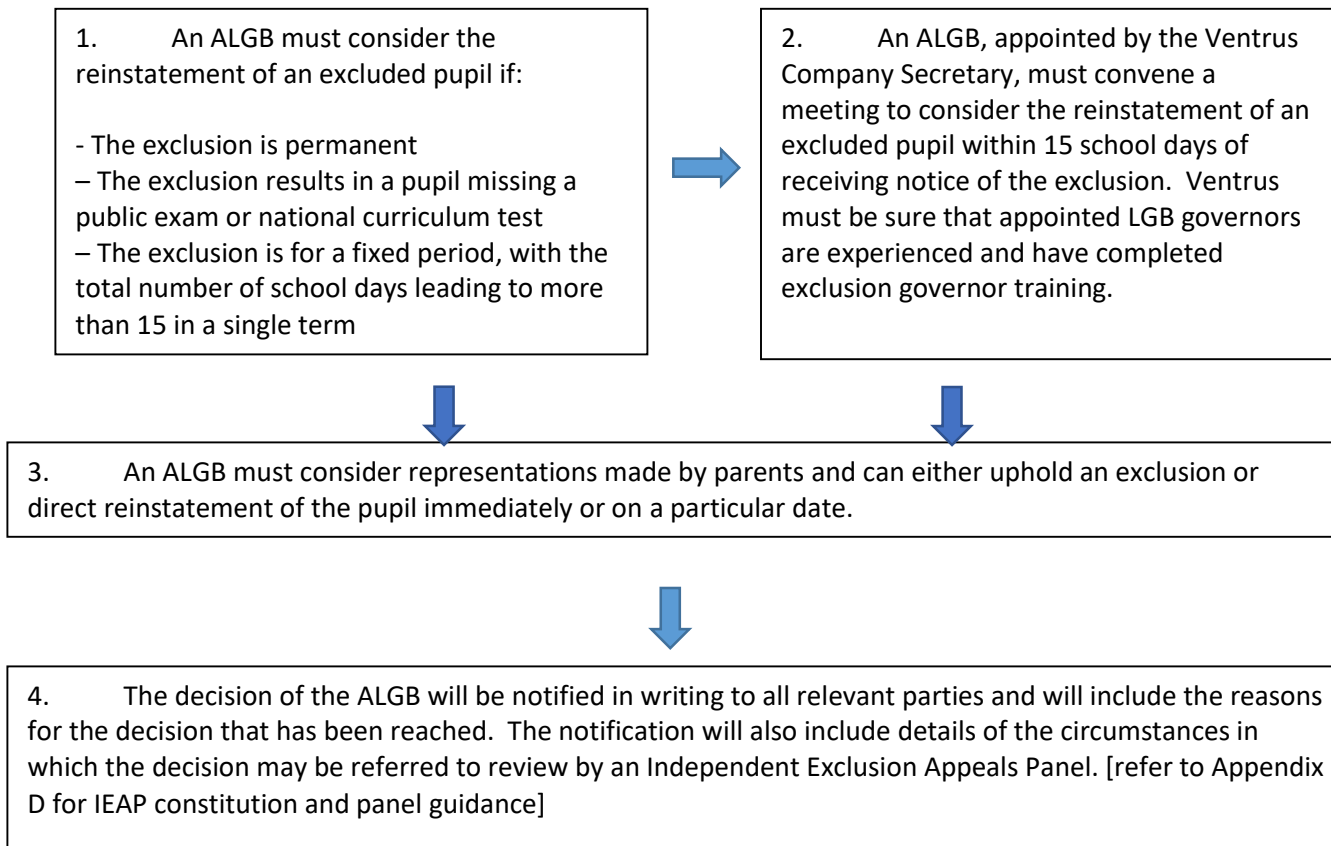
1. An ALGB must consider the reinstatement of an excluded pupil if:

- The exclusion is permanent
– The exclusion results in a pupil missing a public exam or national curriculum test
– The exclusion is for a fixed period, with the total number of school days leading to more than 15 in a single term

2. An ALGB, appointed by the Ventrus Company Secretary, must convene a meeting to consider the reinstatement of an excluded pupil within 15 school days of receiving notice of the exclusion. Ventrus must be sure that appointed LGB governors are experienced and have completed exclusion governor training.

3. An ALGB must consider representations made by parents and can either uphold an exclusion or direct reinstatement of the pupil immediately or on a particular date.

4. The decision of the ALGB will be notified in writing to all relevant parties and will include the reasons for the decision that has been reached. The notification will also include details of the circumstances in which the decision may be referred to review by an Independent Exclusion Appeals Panel. [refer to Appendix D for IEAP constitution and panel guidance]